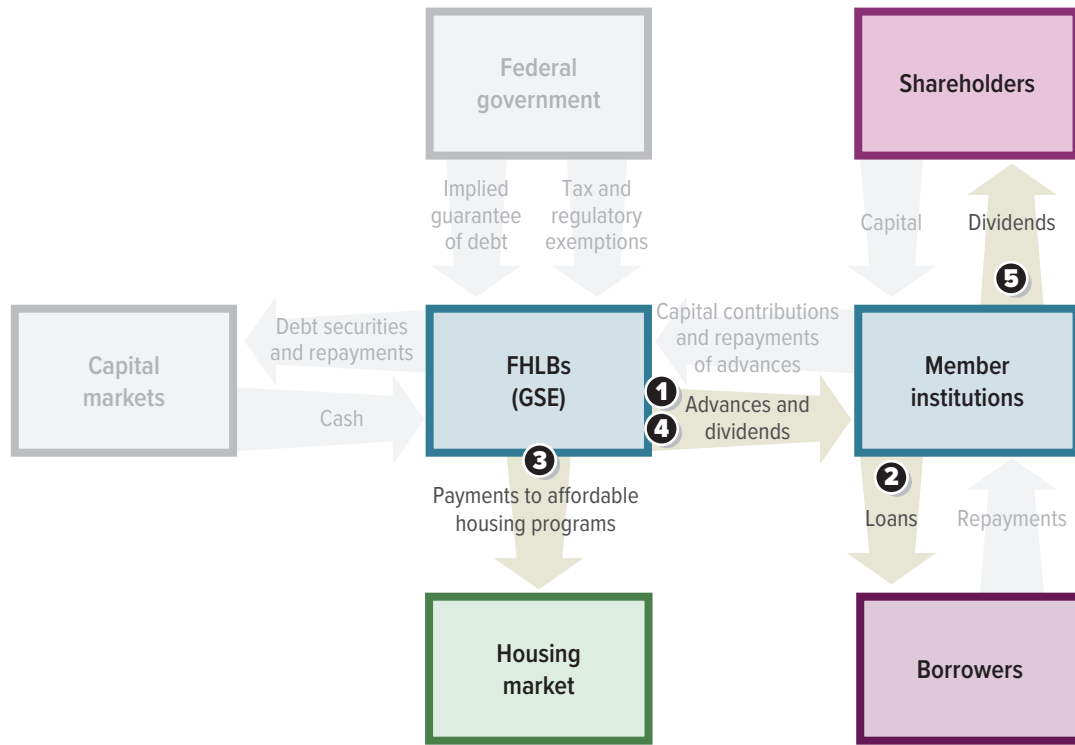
Federal government

Shareholders

Implied guarantee of debt

Tax and regulatory exemptions

Capital

Dividends

5

Capital markets

Debt securities and repayments

Cash

FHLBs (GSE)

Capital contributions and repayments of advances

1

4

Advances and dividends

Member institutions

3

Payments to affordable housing programs

2

Loans

Repayments

Housing market

Borrowers